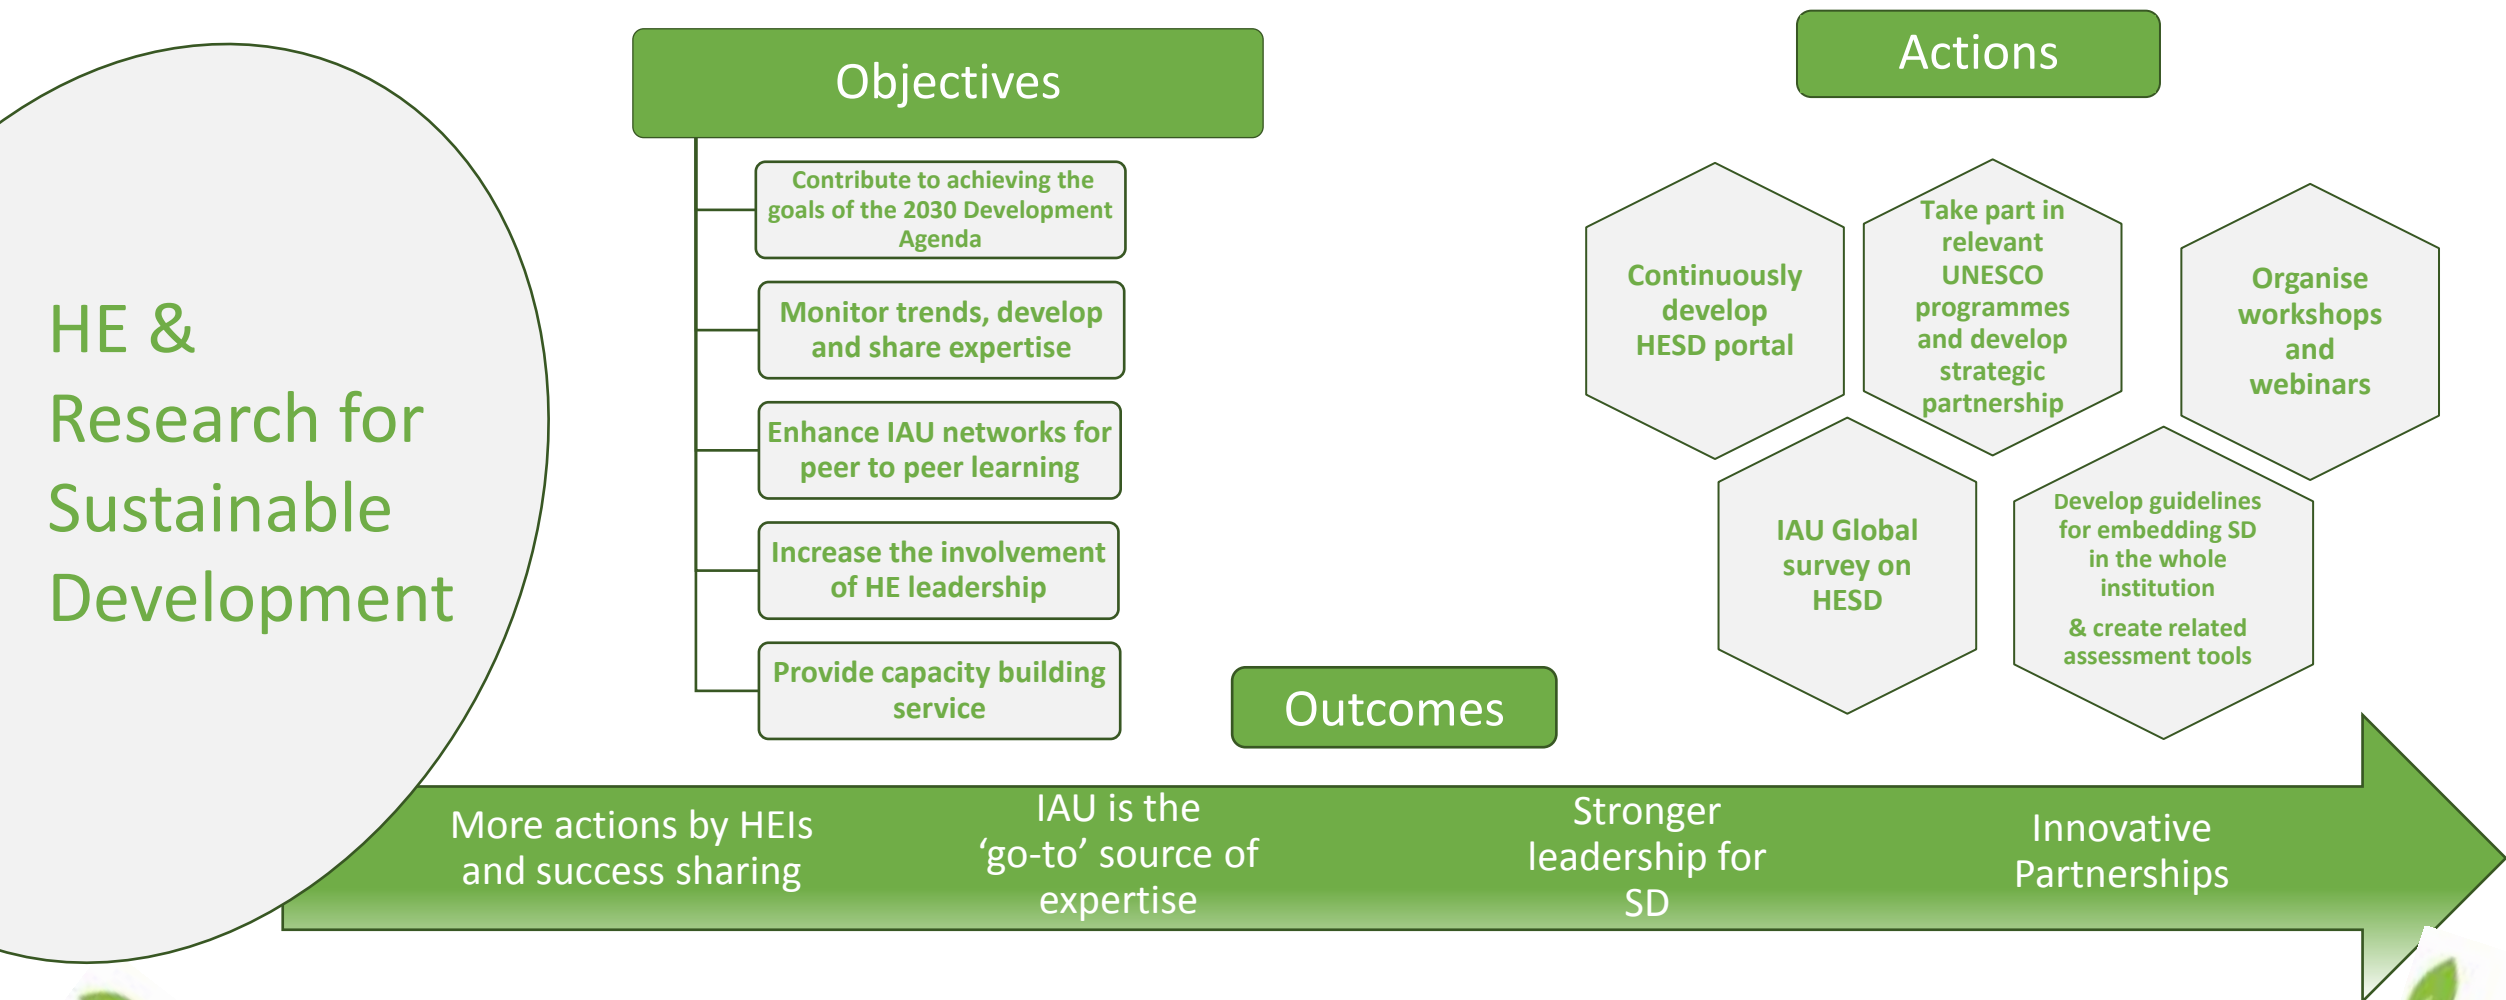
HE & Research for Sustainable Development

Objectives

Contribute to achieving the goals of the 2030 Development Agenda

Monitor trends, develop and share expertise

Enhance IAU networks for peer to peer learning

Increase the involvement of HE leadership

Provide capacity building service

Actions

Continuously develop HESD portal

Take part in relevant UNESCO programmes and develop strategic partnership

Organise workshops and webinars

IAU Global survey on HESD

Develop guidelines for embedding SD in the whole institution
& create related assessment tools

Outcomes

More actions by HEIs and success sharing

IAU is the 'go-to' source of expertise

Stronger leadership for SD

Innovative Partnerships